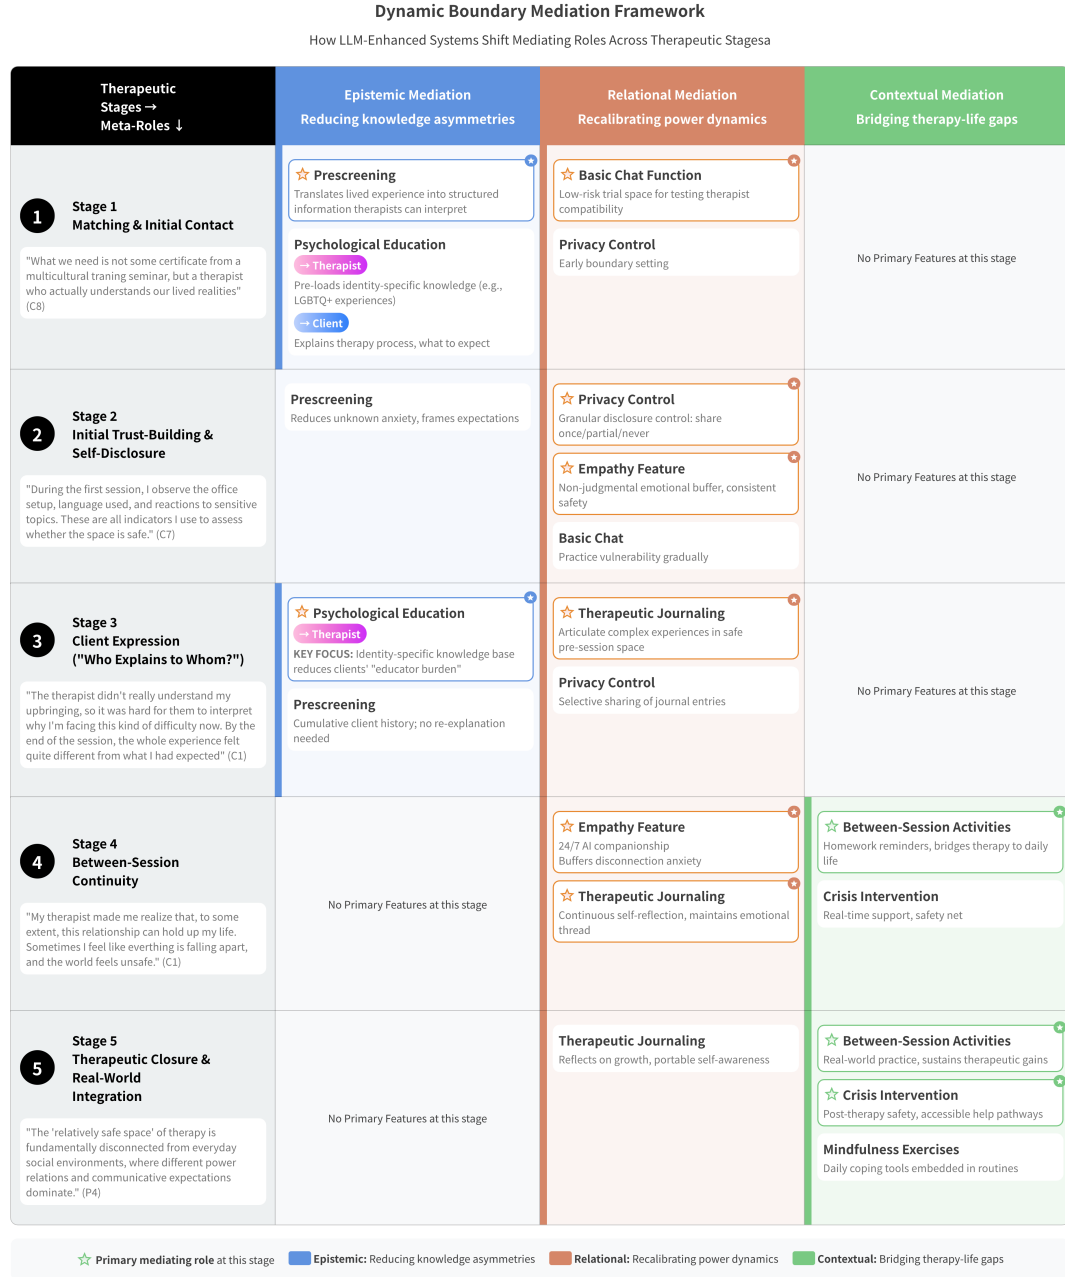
Dynamic Boundary Mediation Framework

How LLM-Enhanced Systems Shift Mediating Roles Across Therapeutic Stagesa

| Therapeutic Stages → Meta-Roles ↓ | Epistemic Mediation Reducing knowledge asymmetries | Relational Mediation Recalibrating power dynamics | Contextual Mediation Bridging therapy-life gaps |
|---|---|---|---|
| 1 Stage 1 Matching & Initial Contact "What we need is not some certificate from a multicultural traning seminar, but a therapist who actually understands our lived realities" (C8) | ☆ Prescreening Translates lived experience into structured information therapists can interpret; Psychological Education → Therapist Pre-loads identity-specific knowledge (e.g., LGBTQ+ experiences) → Client Explains therapy process, what to expect | ☆ Basic Chat Function Low-risk trial space for testing therapist compatibility; Privacy Control Early boundary setting | No Primary Features at this stage |
| 2 Stage 2 Initial Trust-Building & Self-Disclosure "During the first session, I observe the office setup, language used, and reactions to sensitive topics. These are all indicators I use to assess whether the space is safe." (C7) | Prescreening Reduces unknown anxiety, frames expectations | ☆ Privacy Control Granular disclosure control: share once/partial/never; ☆ Empathy Feature Non-judgmental emotional buffer, consistent safety; Basic Chat Practice vulnerability gradually | No Primary Features at this stage |
| 3 Stage 3 Client Expression ("Who Explains to Whom?") "The therapist didn't really understand my upbringing, so it was hard for them to interpret why I'm facing this kind of difficulty now. By the end of the session, the whole experience felt quite different from what I had expected" (C1) | ☆ Psychological Education → Therapist KEY FOCUS: Identity-specific knowledge base reduces clients' "educator burden"; Prescreening Cumulative client history; no re-explanation needed | ☆ Therapeutic Journaling Articulate complex experiences in safe pre-session space; Privacy Control Selective sharing of journal entries | No Primary Features at this stage |
| 4 Stage 4 Between-Session Continuity "My therapist made me realize that, to some extent, this relationship can hold up my life. Sometimes I feel like everthing is falling apart, and the world feels unsafe." (C1) | No Primary Features at this stage | ☆ Empathy Feature 24/7 AI companionship Buffers disconnection anxiety; ☆ Therapeutic Journaling Continuous self-reflection, maintains emotional thread | ☆ Between-Session Activities Homework reminders, bridges therapy to daily life; Crisis Intervention Real-time support, safety net |
| 5 Stage 5 Therapeutic Closure & Real-World Integration "The 'relatively safe space' of therapy is fundamentally disconnected from everyday social environments, where different power relations and communicative expectations dominate." (P4) | No Primary Features at this stage | Therapeutic Journaling Reflects on growth, portable self-awareness | ☆ Between-Session Activities Real-world practice, sustains therapeutic gains; ☆ Crisis Intervention Post-therapy safety, accessible help pathways; Mindfulness Exercises Daily coping tools embedded in routines |

☆ Primary mediating role at this stage   Epistemic: Reducing knowledge asymmetries   Relational: Recalibrating power dynamics   Contextual: Bridging therapy-life gaps